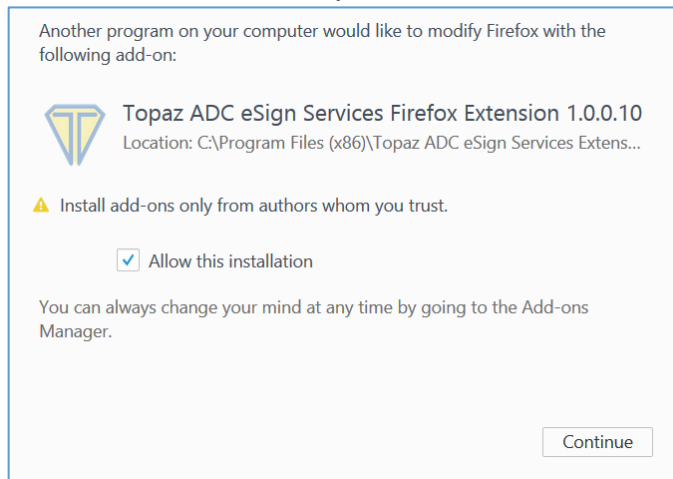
Another program on your computer would like to modify Firefox with the following add-on:

Topaz ADC eSign Services Firefox Extension 1.0.0.10
Location: C:\Program Files (x86)\Topaz ADC eSign Services Extens...

Install add-ons only from authors whom you trust.

Allow this installation

You can always change your mind at any time by going to the Add-ons Manager.

Continue